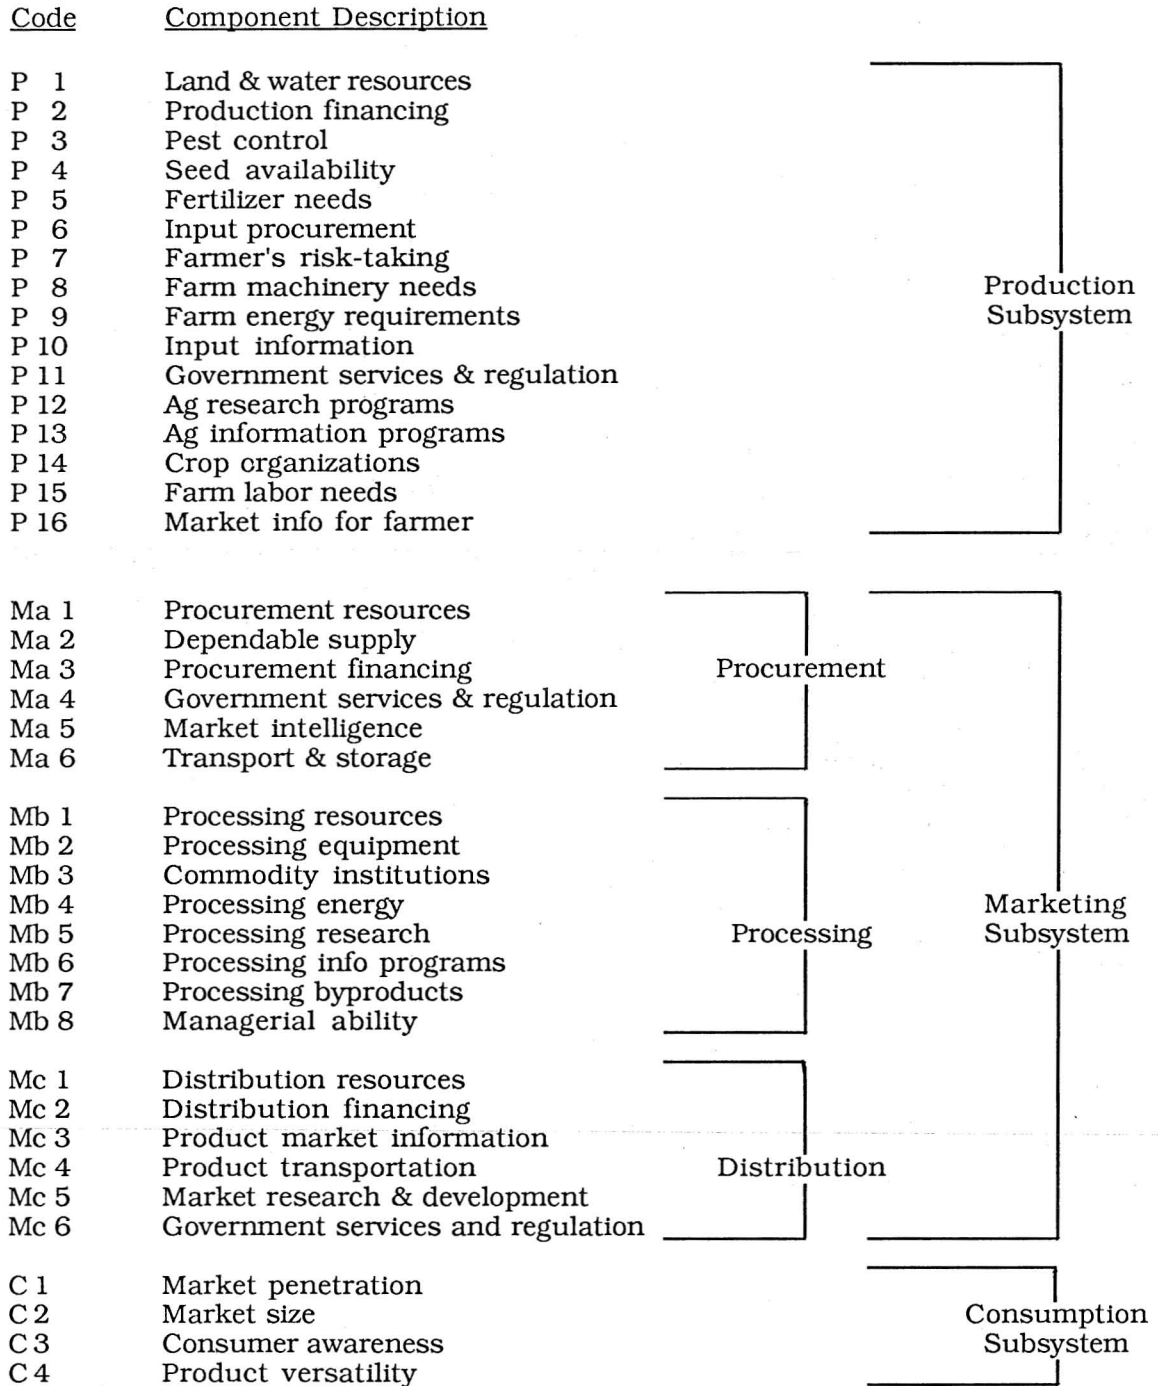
Code Component Description

P 1 Land & water resources
P 2 Production financing
P 3 Pest control
P 4 Seed availability
P 5 Fertilizer needs
P 6 Input procurement
P 7 Farmer's risk-taking
P 8 Farm machinery needs
P 9 Farm energy requirements
P 10 Input information
P 11 Government services & regulation
P 12 Ag research programs
P 13 Ag information programs
P 14 Crop organizations
P 15 Farm labor needs
P 16 Market info for farmer

Production Subsystem

Ma 1 Procurement resources
Ma 2 Dependable supply
Ma 3 Procurement financing
Ma 4 Government services & regulation
Ma 5 Market intelligence
Ma 6 Transport & storage

Procurement

Mb 1 Processing resources
Mb 2 Processing equipment
Mb 3 Commodity institutions
Mb 4 Processing energy
Mb 5 Processing research
Mb 6 Processing info programs
Mb 7 Processing byproducts
Mb 8 Managerial ability

Processing

Mc 1 Distribution resources
Mc 2 Distribution financing
Mc 3 Product market information
Mc 4 Product transportation
Mc 5 Market research & development
Mc 6 Government services and regulation

Distribution

Marketing Subsystem

C 1 Market penetration
C 2 Market size
C 3 Consumer awareness
C 4 Product versatility

Consumption Subsystem